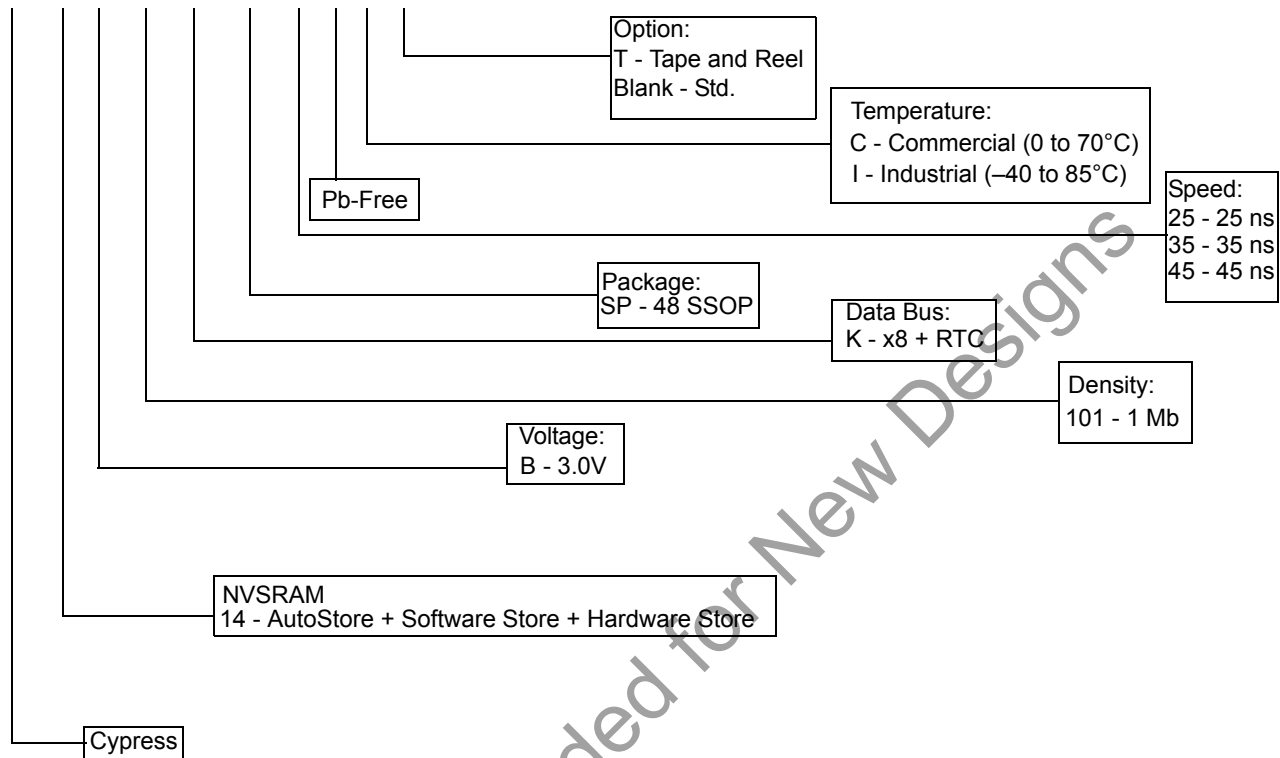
Option:
T - Tape and Reel
Blank - Std.

Temperature:
C - Commercial (0 to 70°C)
I - Industrial (–40 to 85°C)

Pb-Free

Speed:
25 - 25 ns
35 - 35 ns
45 - 45 ns

Package:
SP - 48 SSOP

Data Bus:
K - x8 + RTC

Density:
101 - 1 Mb

Voltage:
B - 3.0V

NVSRAM
14 - AutoStore + Software Store + Hardware Store

Cypress

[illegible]ded for New Designs